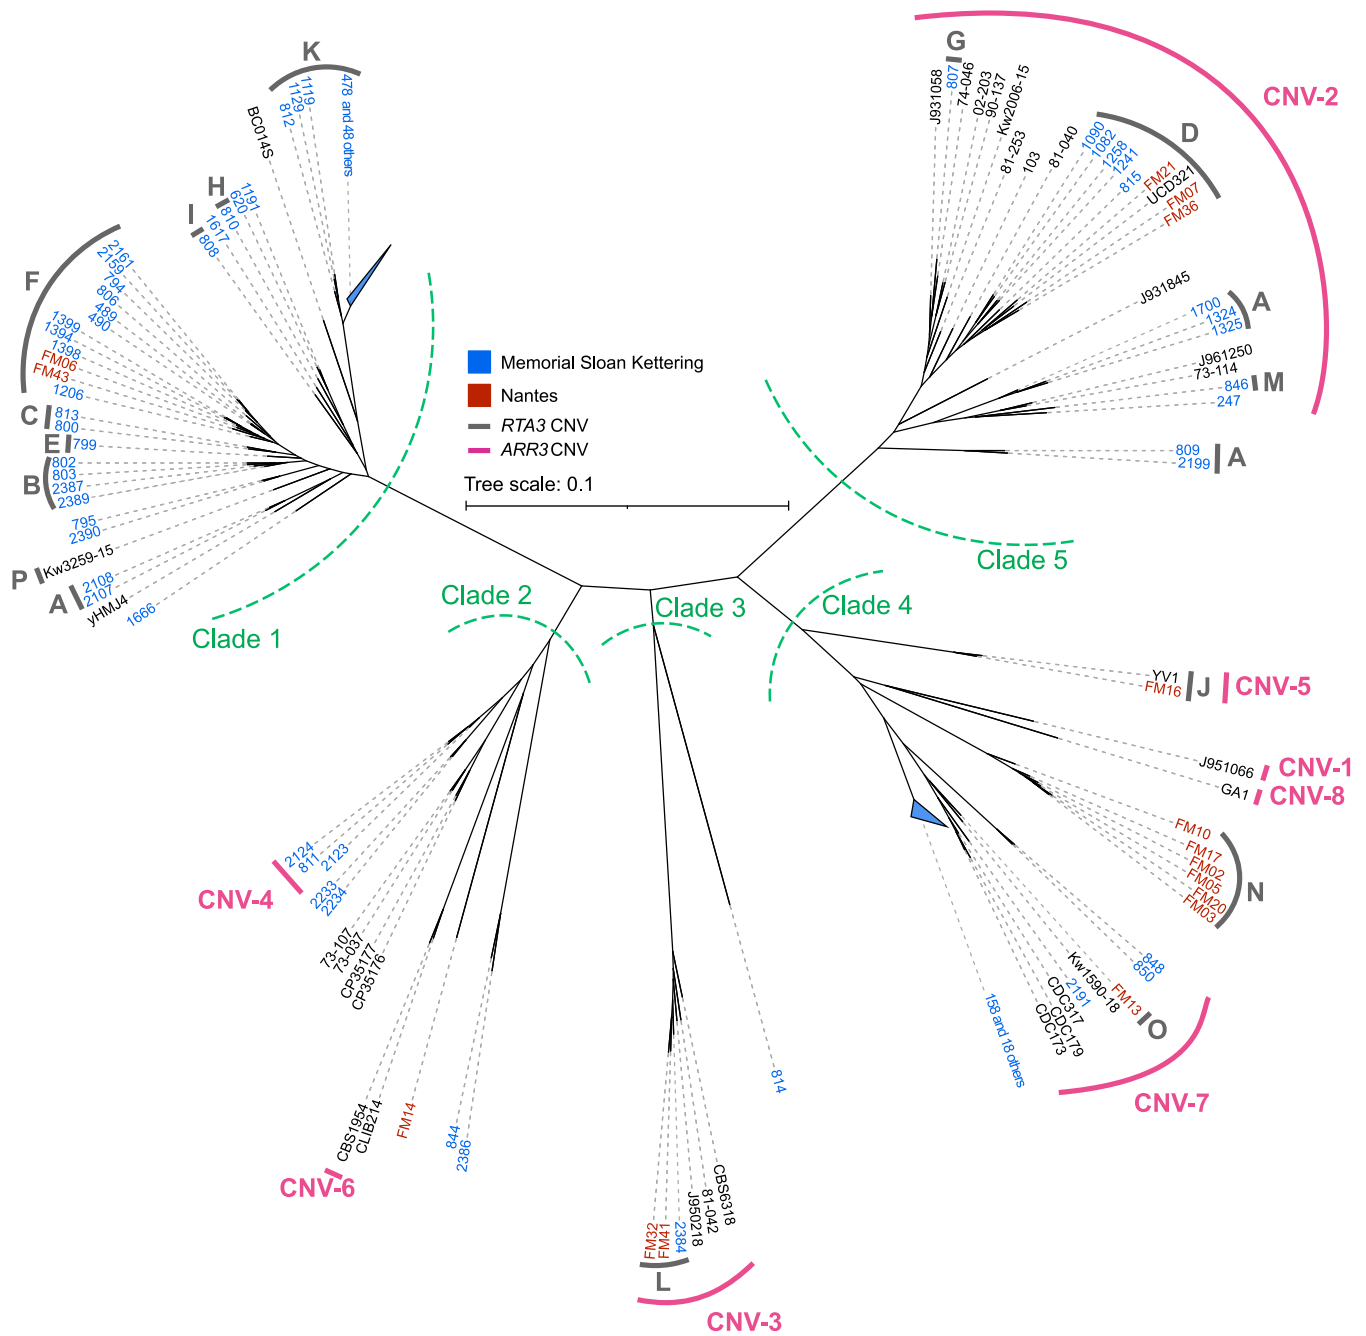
K
478 and 48 others
1119
1129
812
BC014S
H
1191
620
I
810
1617
808
F
2161
2159
794
806
489
490
1399
1394
1398
FM06
FM43
1206
C
813
800
E
799
B
802
803
2387
2389
795
2390
P
Kw3259-15
A
2108
2107
yHMJ4
1666
Clade 1

Memorial Sloan Kettering
Nantes
*RTA3* CNV
*ARR3* CNV
Tree scale: 0.1

G
J931058
807
74-046
02-203
90-137
Kw2006-15
81-253
103
81-040
D
1090
1082
1258
1241
815
FM21
UCD321
FM07
FM36
CNV-2
J931845
A
1700
1324
1325
J961250
73-114
M
846
247
809
2199
A
Clade 5

Clade 2
Clade 3
Clade 4

YV1
FM16
J
CNV-5
J951066
CNV-1
GA1
CNV-8
FM10
FM17
FM02
FM05
FM20
FM03
N
848
850
Kw1590-18
FM13
O
2191
CDC317
CDC179
CDC173
158 and 18 others
CNV-7

2124
811
2123
CNV-4
2233
2234
73-107
73-037
CP35177
CP35176
CBS1954
CLIB214
FM14
844
2386
CNV-6

FM32
FM41
2384
J950218
81-042
CBS6318
L
CNV-3
814